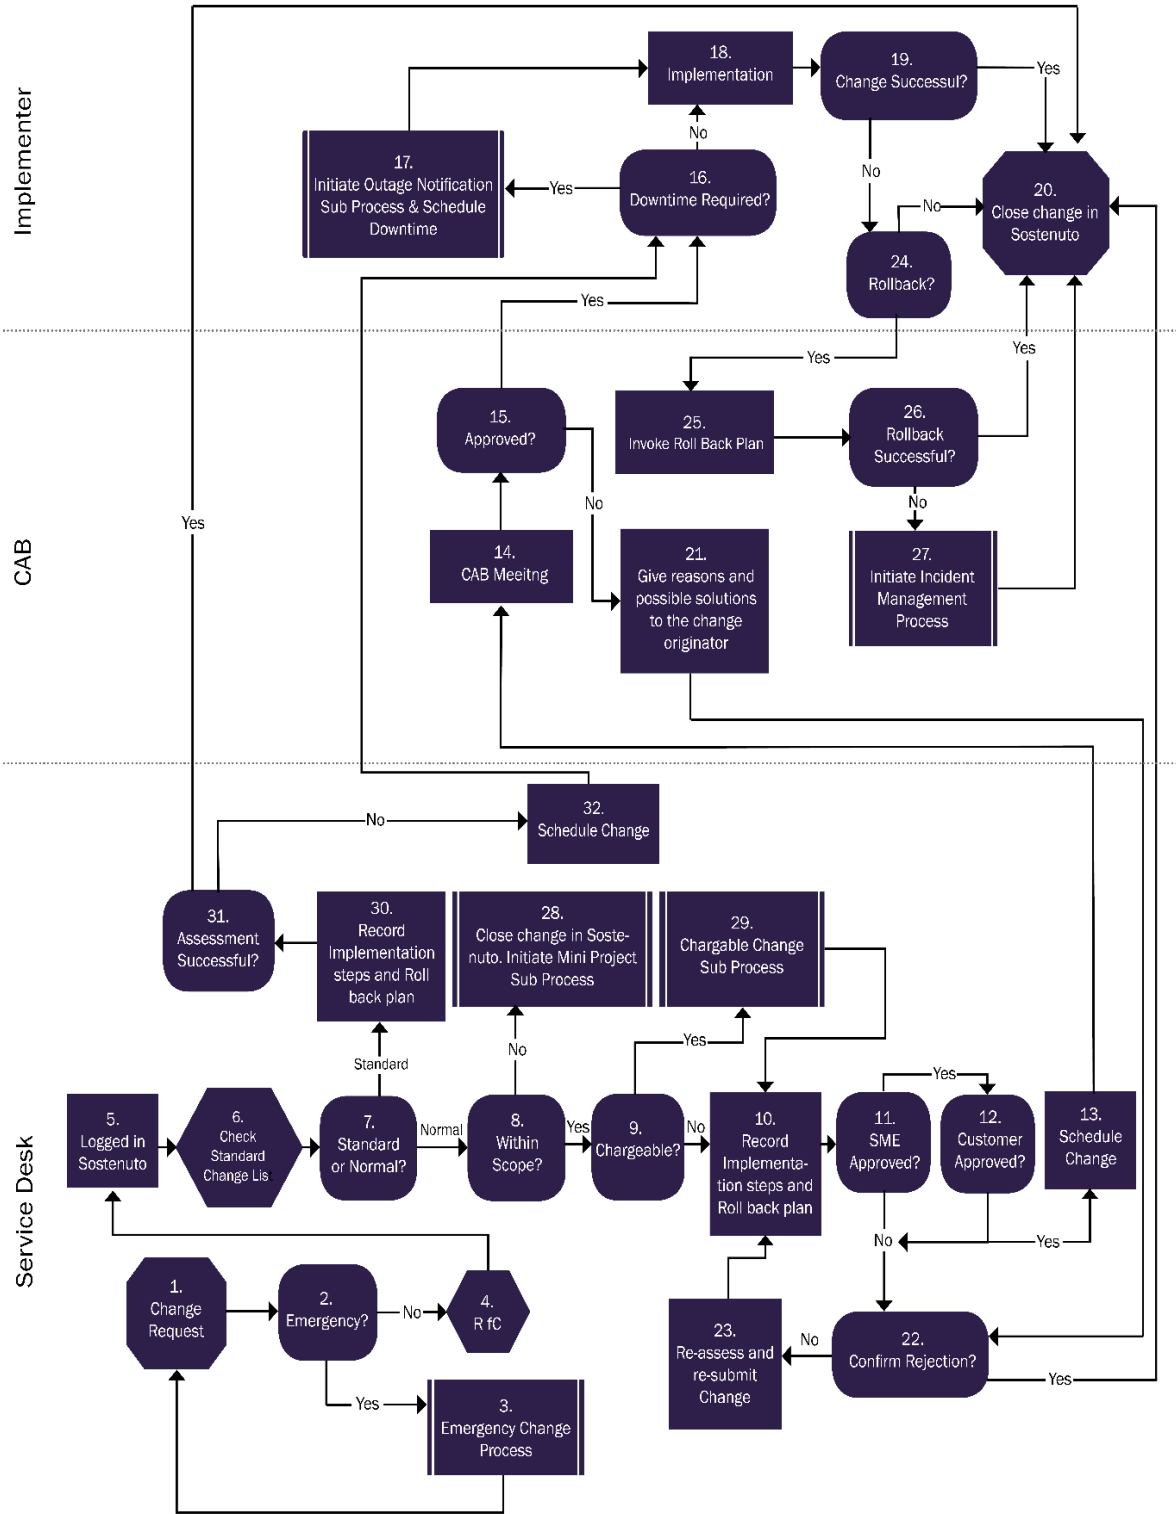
Implementer

18.
Implementation

19.
Change Successul?

Yes

17.
Initiate Outage Notification Sub Process & Schedule Downtime

Yes

16.
Downtime Required?

No

No

20.
Close change in Sostenuto

No

24.
Rollback?

Yes

Yes

Yes

CAB

15.
Approved?

25.
Invoke Roll Back Plan

26.
Rollback Successful?

No

No

14.
CAB Meeitng

21.
Give reasons and possible solutions to the change originator

27.
Initiate Incident Management Process

Yes

No

32.
Schedule Change

31.
Assessment Successful?

30.
Record Implementation steps and Roll back plan

28.
Close change in Sostenuto. Initiate Mini Project Sub Process

29.
Chargable Change Sub Process

Standard

No

Yes

Yes

Service Desk

5.
Logged in Sostenuto

6.
Check Standard Change Lis

7.
Standard or Normal?

Normal

8.
Within Scope?

Yes

9.
Chargeable?

No

10.
Record Implementation steps and Roll back plan

11.
SME Approved?

12.
Customer Approved?

13.
Schedule Change

No

Yes

1.
Change Request

2.
Emergency?

No

4.
R fC

Yes

3.
Emergency Change Process

23.
Re-assess and re-submit Change

No

22.
Confirm Rejection?

Yes